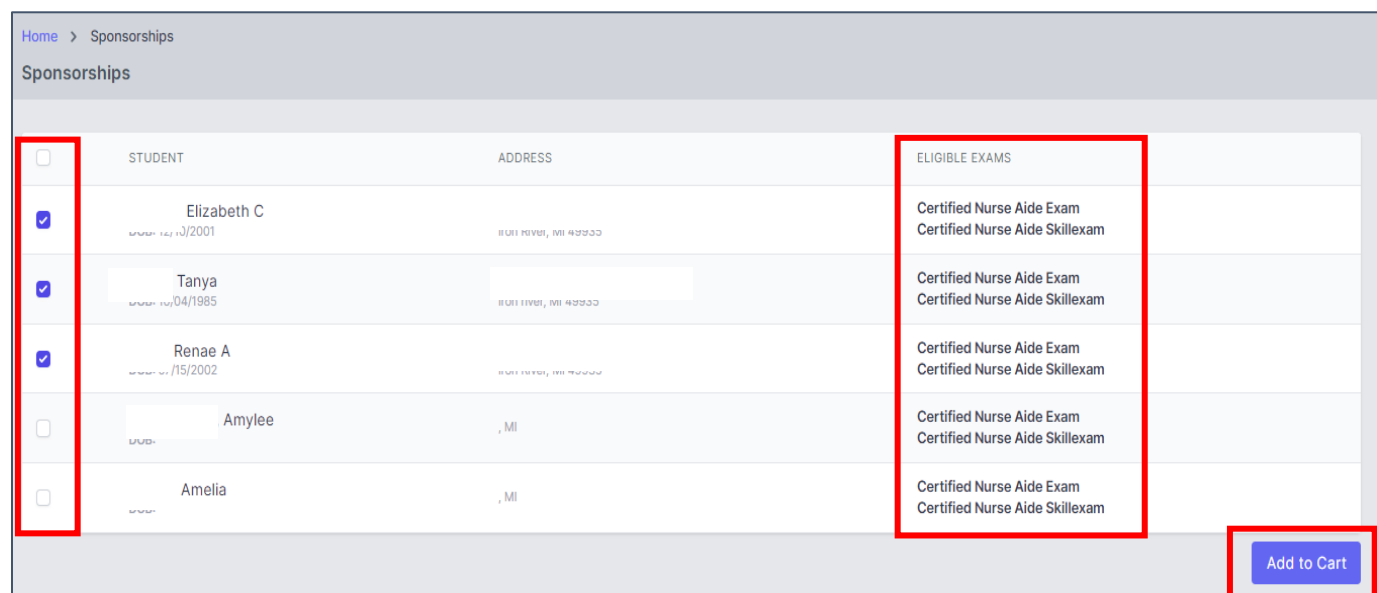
Home > Sponsorships

Sponsorships

| | STUDENT | ADDRESS | ELIGIBLE EXAMS |
|---|---|---|---|
| ☑ | Elizabeth C DOB- 12/10/2001 | Iron River, MI 49935 | Certified Nurse Aide Exam Certified Nurse Aide Skillexam |
| ☑ | Tanya DOB- 10/04/1985 | Iron River, MI 49935 | Certified Nurse Aide Exam Certified Nurse Aide Skillexam |
| ☑ | Renae A DOB- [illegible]/15/2002 | Iron River, MI 49935 | Certified Nurse Aide Exam Certified Nurse Aide Skillexam |
| ☐ | Amylee DOB- | , MI | Certified Nurse Aide Exam Certified Nurse Aide Skillexam |
| ☐ | Amelia DOB- | , MI | Certified Nurse Aide Exam Certified Nurse Aide Skillexam |

Add to Cart